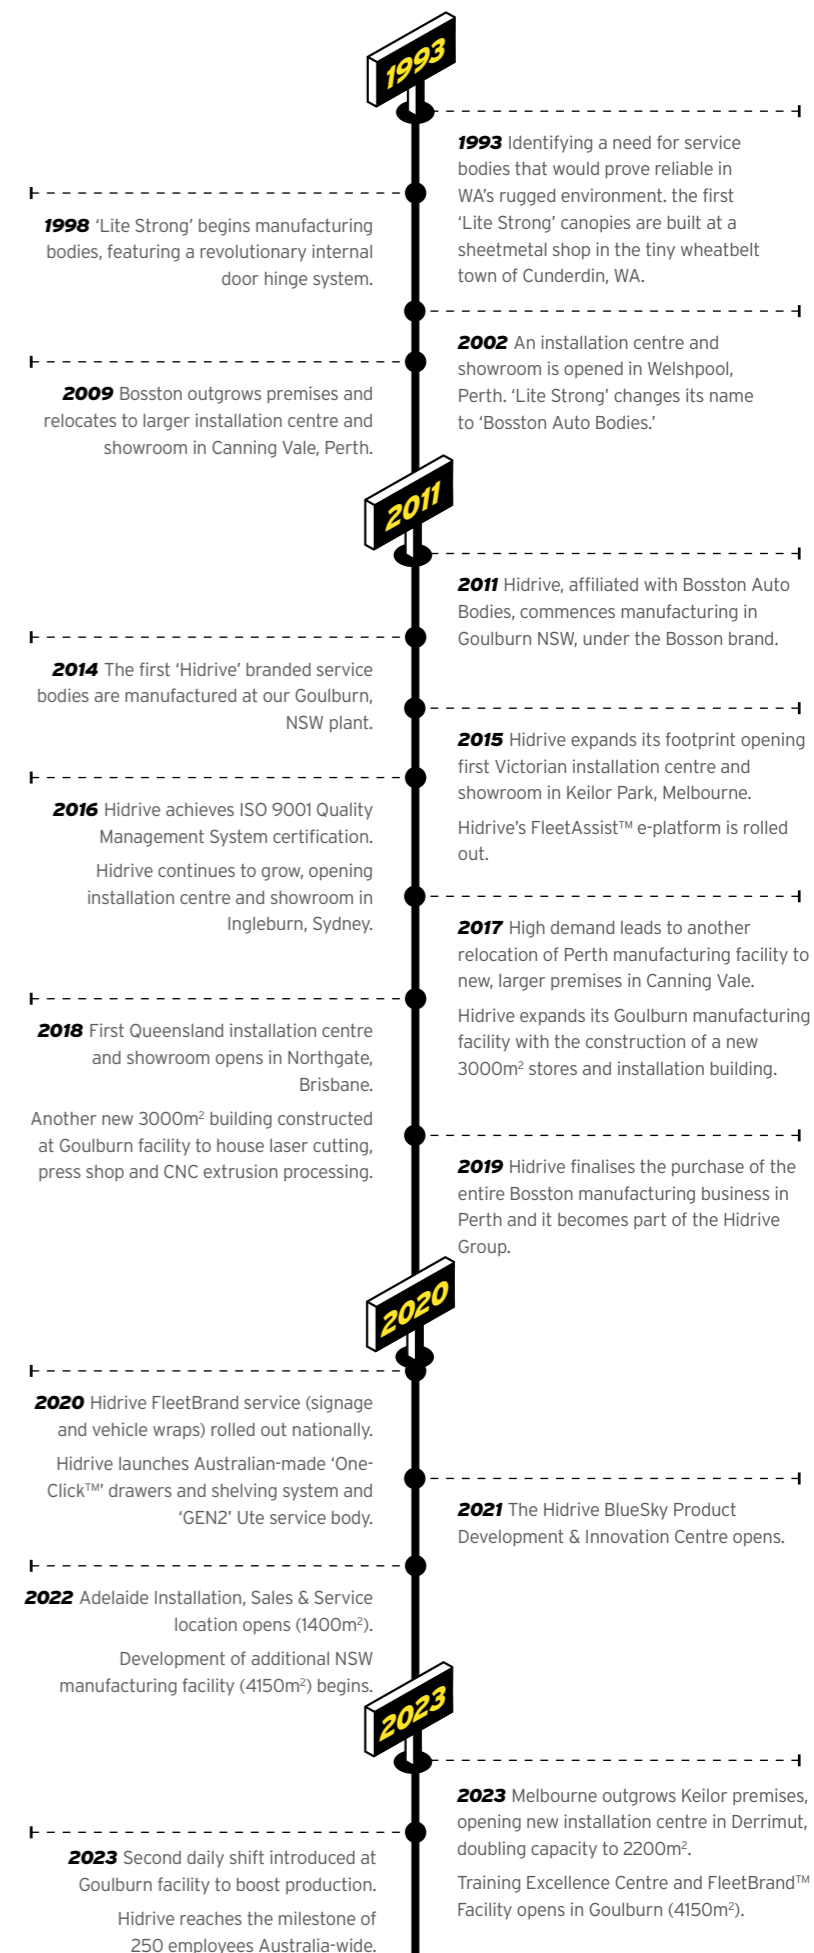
1993

**1993** Identifying a need for service bodies that would prove reliable in WA's rugged environment. the first 'Lite Strong' canopies are built at a sheetmetal shop in the tiny wheatbelt town of Cunderdin, WA.

**1998** 'Lite Strong' begins manufacturing bodies, featuring a revolutionary internal door hinge system.

**2002** An installation centre and showroom is opened in Welshpool, Perth. 'Lite Strong' changes its name to 'Bosston Auto Bodies.'

**2009** Bosston outgrows premises and relocates to larger installation centre and showroom in Canning Vale, Perth.

2011

**2011** Hidrive, affiliated with Bosston Auto Bodies, commences manufacturing in Goulburn NSW, under the Bosson brand.

**2014** The first 'Hidrive' branded service bodies are manufactured at our Goulburn, NSW plant.

**2015** Hidrive expands its footprint opening first Victorian installation centre and showroom in Keilor Park, Melbourne.

Hidrive's FleetAssist™ e-platform is rolled out.

**2016** Hidrive achieves ISO 9001 Quality Management System certification.

Hidrive continues to grow, opening installation centre and showroom in Ingleburn, Sydney.

**2017** High demand leads to another relocation of Perth manufacturing facility to new, larger premises in Canning Vale.

Hidrive expands its Goulburn manufacturing facility with the construction of a new 3000m$^2$ stores and installation building.

**2018** First Queensland installation centre and showroom opens in Northgate, Brisbane.

Another new 3000m$^2$ building constructed at Goulburn facility to house laser cutting, press shop and CNC extrusion processing.

**2019** Hidrive finalises the purchase of the entire Bosston manufacturing business in Perth and it becomes part of the Hidrive Group.

2020

**2020** Hidrive FleetBrand service (signage and vehicle wraps) rolled out nationally.

Hidrive launches Australian-made 'One-Click™' drawers and shelving system and 'GEN2' Ute service body.

**2021** The Hidrive BlueSky Product Development & Innovation Centre opens.

**2022** Adelaide Installation, Sales & Service location opens (1400m$^2$).

Development of additional NSW manufacturing facility (4150m$^2$) begins.

2023

**2023** Melbourne outgrows Keilor premises, opening new installation centre in Derrimut, doubling capacity to 2200m$^2$.

Training Excellence Centre and FleetBrand™ Facility opens in Goulburn (4150m$^2$).

**2023** Second daily shift introduced at Goulburn facility to boost production.

Hidrive reaches the milestone of 250 employees Australia-wide.